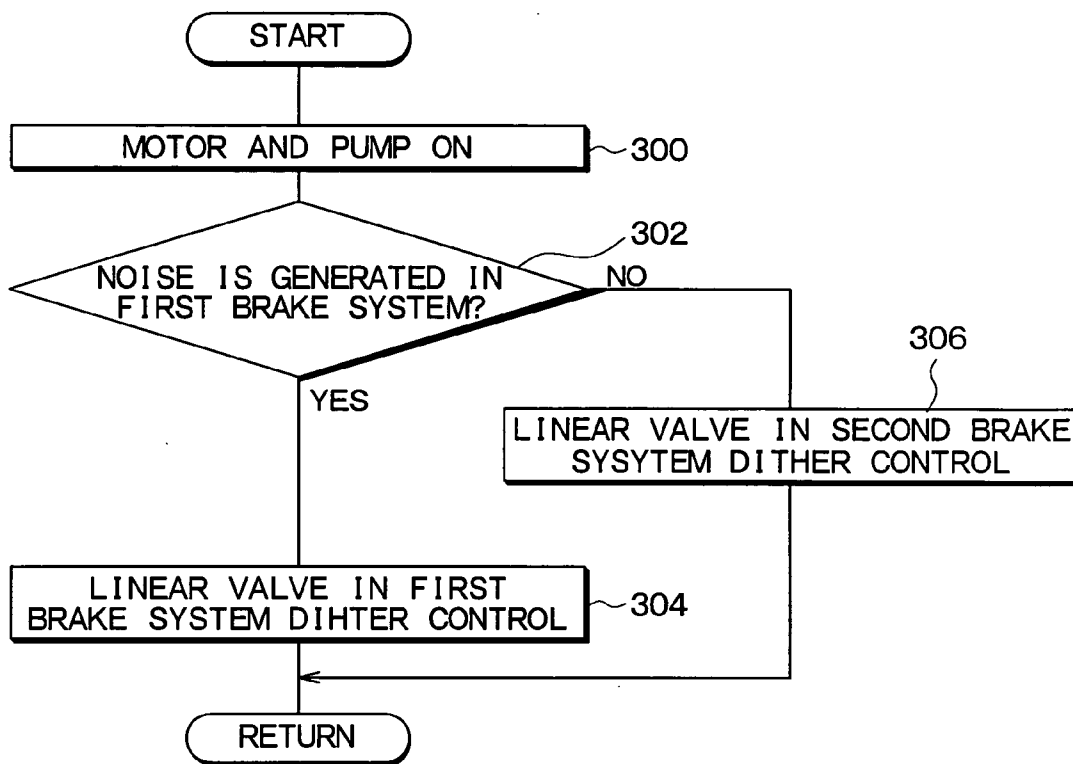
START

MOTOR AND PUMP ON

300

302

NOISE IS GENERATED IN FIRST BRAKE SYSTEM?

NO

306

YES

LINEAR VALVE IN SECOND BRAKE SYSYTEM DITHER CONTROL

LINEAR VALVE IN FIRST BRAKE SYSTEM DIHTER CONTROL

304

RETURN